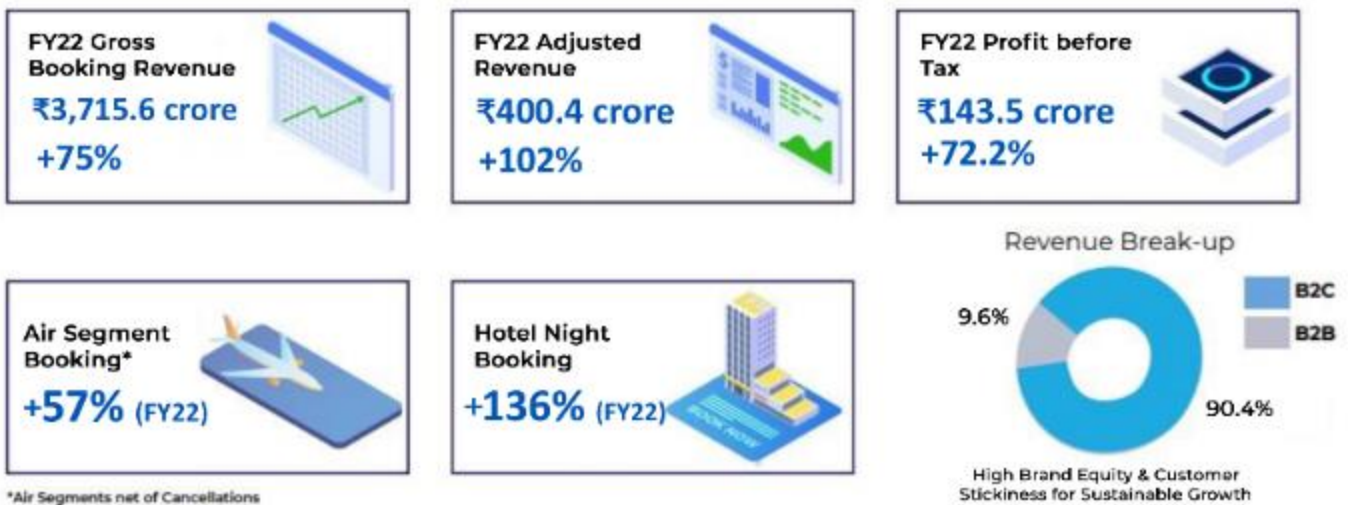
FY22 Gross Booking Revenue
₹3,715.6 crore
+75%

FY22 Adjusted Revenue
₹400.4 crore
+102%

FY22 Profit before Tax
₹143.5 crore
+72.2%

Air Segment Booking*
+57% (FY22)

Hotel Night Booking
+136% (FY22)

BOOK NOW

Revenue Break-up
B2C
B2B
9.6%
90.4%

High Brand Equity & Customer Stickiness for Sustainable Growth

*Air Segments net of Cancellations